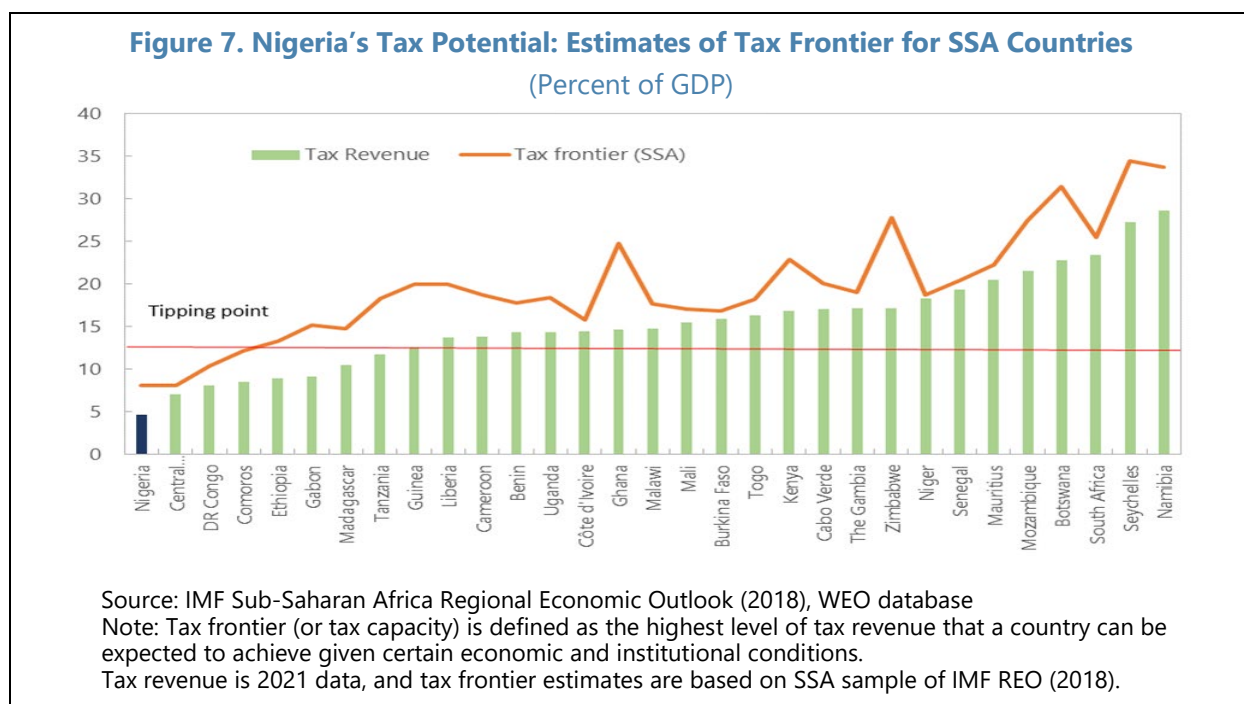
Figure 7. Nigeria's Tax Potential: Estimates of Tax Frontier for SSA Countries
(Percent of GDP)

Tax Revenue
Tax frontier (SSA)

Tipping point

40
35
30
25
20
15
10
5
0

Nigeria
Central...
DR Congo
Comoros
Ethiopia
Gabon
Madagascar
Tanzania
Guinea
Liberia
Cameroon
Benin
Uganda
Côte d'Ivoire
Ghana
Malawi
Mali
Burkina Faso
Togo
Kenya
Cabo Verde
The Gambia
Zimbabwe
Niger
Senegal
Mauritius
Mozambique
Botswana
South Africa
Seychelles
Namibia

Source: IMF Sub-Saharan Africa Regional Economic Outlook (2018), WEO database
Note: Tax frontier (or tax capacity) is defined as the highest level of tax revenue that a country can be expected to achieve given certain economic and institutional conditions.
Tax revenue is 2021 data, and tax frontier estimates are based on SSA sample of IMF REO (2018).